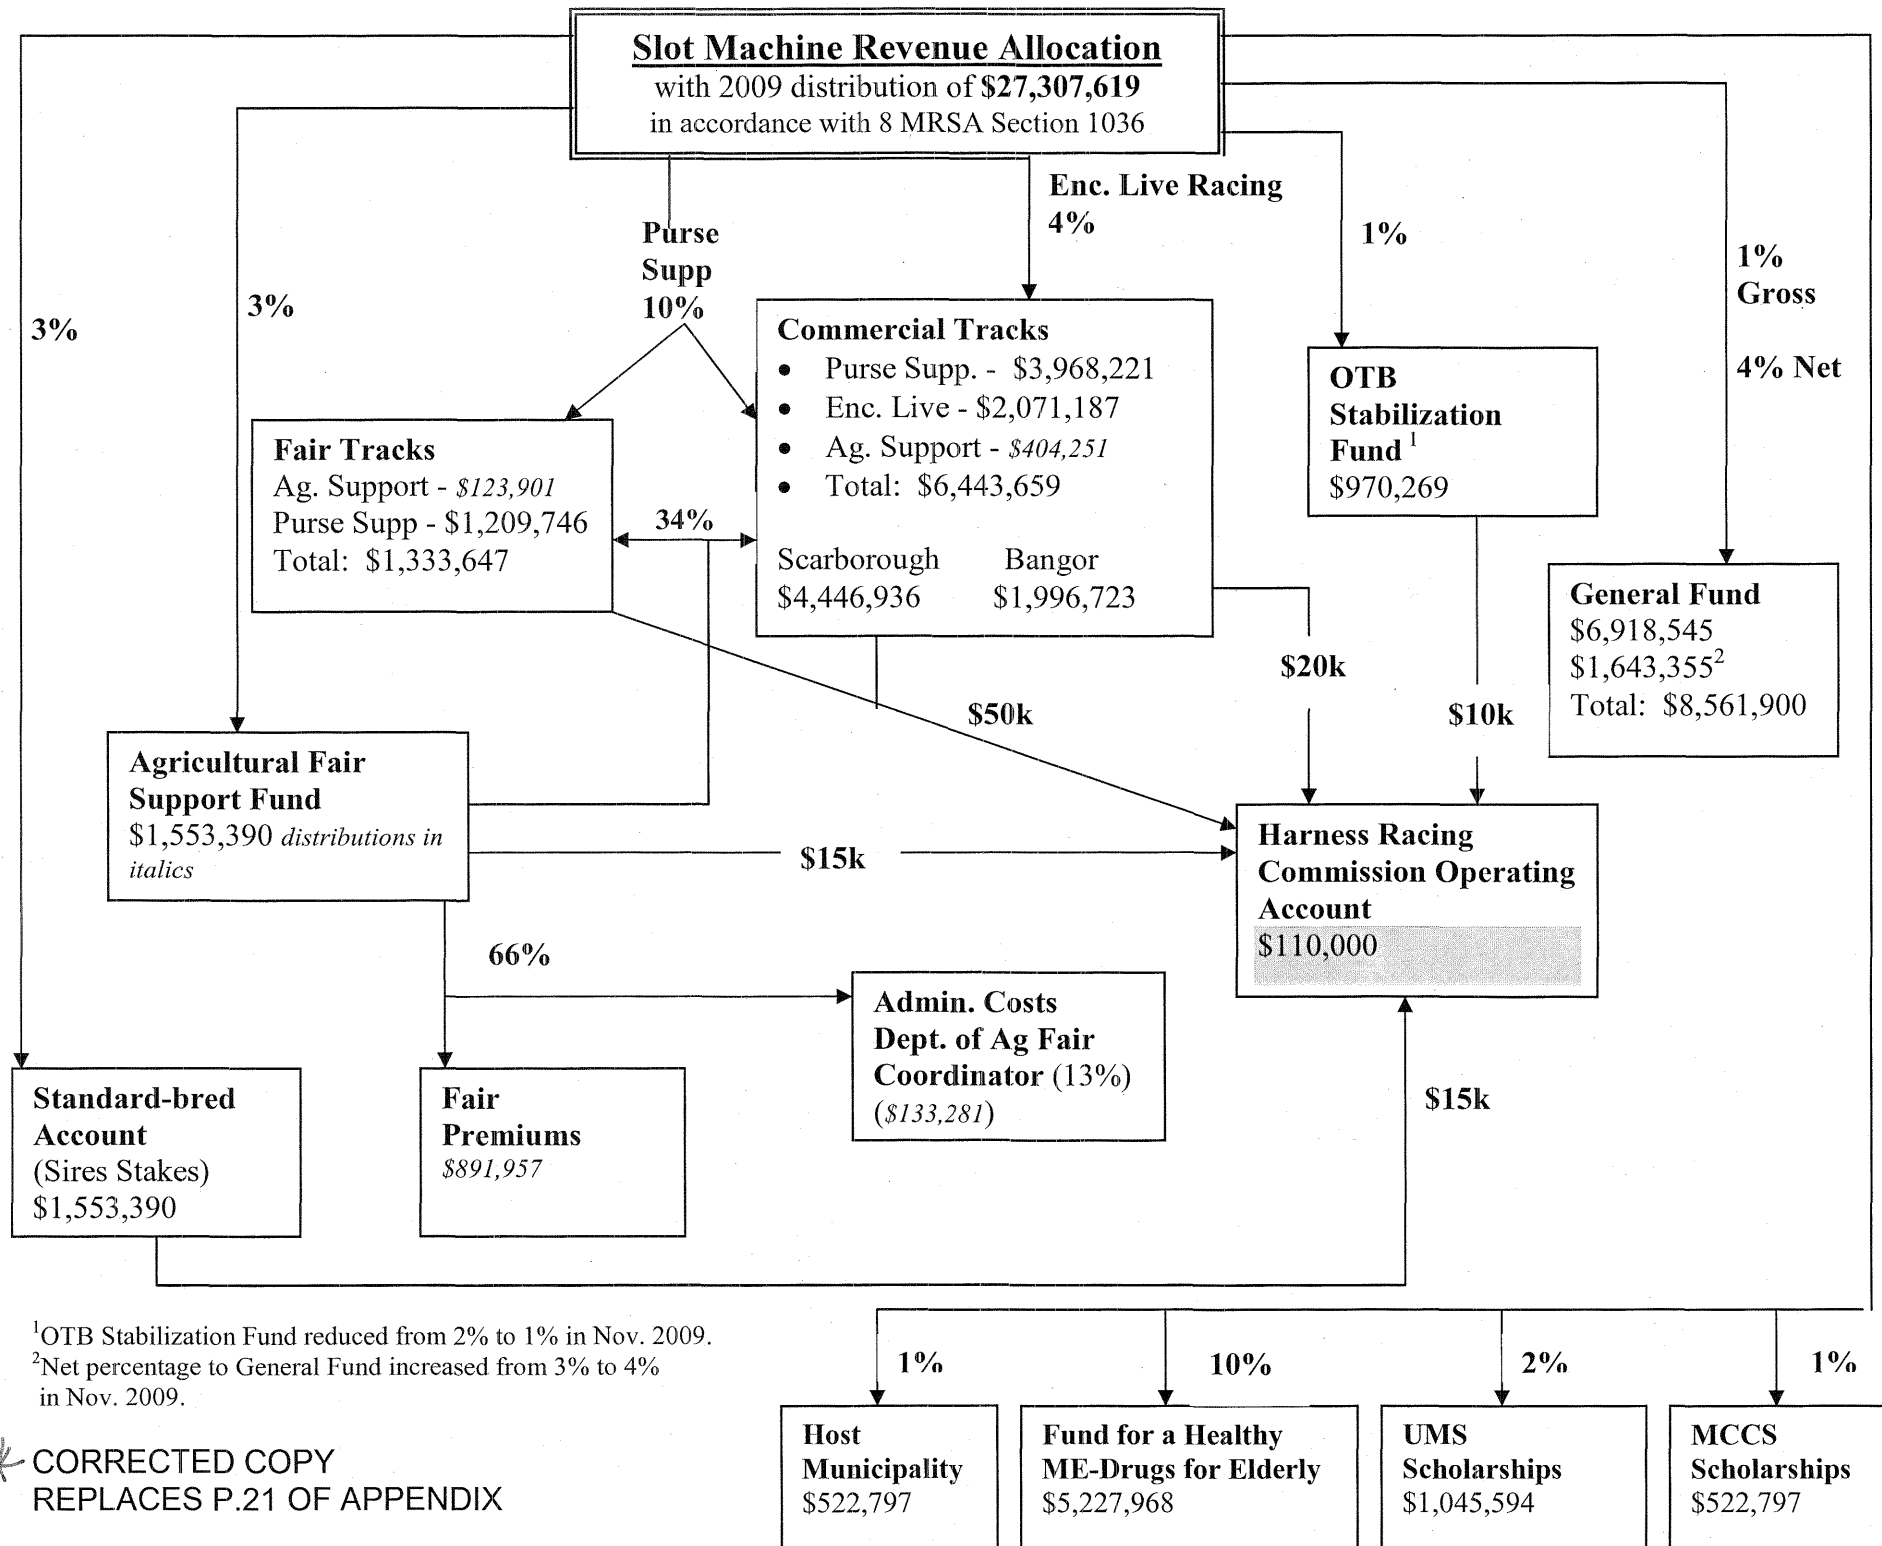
Slot Machine Revenue Allocation
with 2009 distribution of $27,307,619
in accordance with 8 MRSA Section 1036

Enc. Live Racing
4%

Purse
Supp
10%

1%

1%
Gross

4% Net

3%

3%

Commercial Tracks
• Purse Supp. - $3,968,221
• Enc. Live - $2,071,187
• Ag. Support - $404,251
• Total: $6,443,659

Scarborough $4,446,936
Bangor $1,996,723

OTB Stabilization Fund $^1$
$970,269

Fair Tracks
Ag. Support - $123,901
Purse Supp - $1,209,746
Total: $1,333,647

34%

General Fund
$6,918,545
$1,643,355$^2$
Total: $8,561,900

$20k

$50k

$10k

Agricultural Fair Support Fund
$1,553,390 distributions in italics

$15k

Harness Racing Commission Operating Account
$110,000

66%

Admin. Costs Dept. of Ag Fair Coordinator (13%)
($133,281)

Standard-bred Account
(Sires Stakes)
$1,553,390

Fair Premiums
$891,957

$15k

$^1$OTB Stabilization Fund reduced from 2% to 1% in Nov. 2009.
$^2$Net percentage to General Fund increased from 3% to 4% in Nov. 2009.

CORRECTED COPY
REPLACES P.21 OF APPENDIX

1%

10%

2%

1%

Host Municipality
$522,797

Fund for a Healthy ME-Drugs for Elderly
$5,227,968

UMS Scholarships
$1,045,594

MCCS Scholarships
$522,797